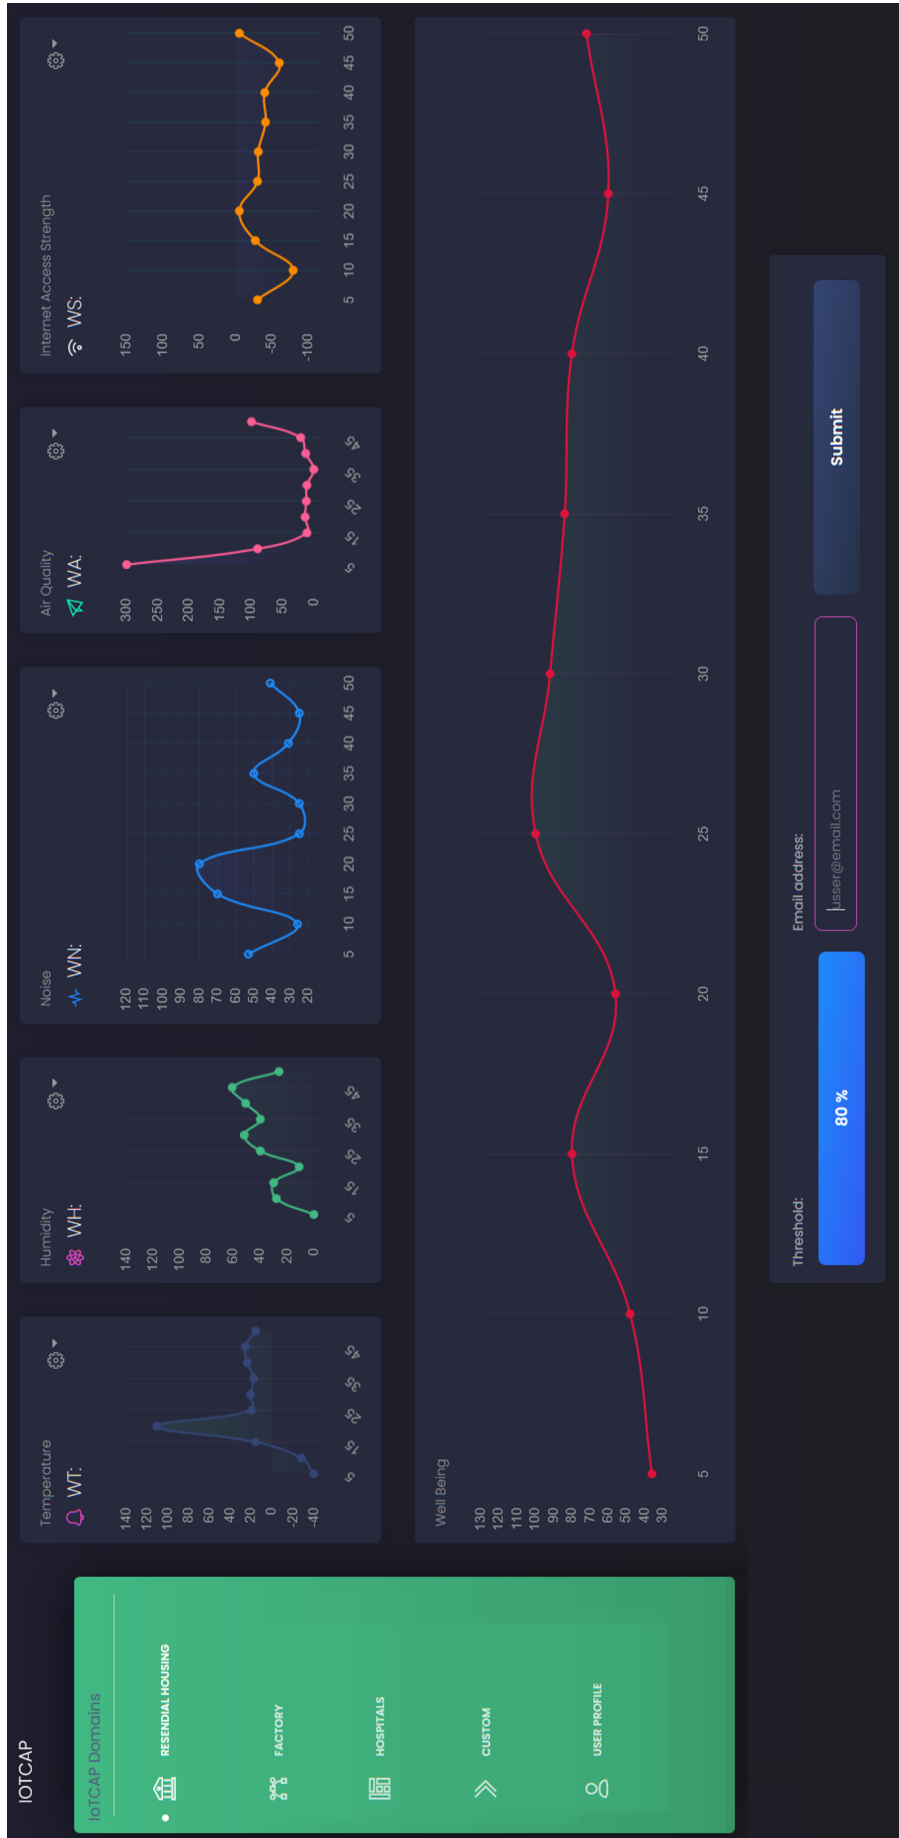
IOTCAP

IoTCAP Domains

RESENDIAL HOUSING

FACTORY

HOSPITALS

CUSTOM

USER PROFILE

Temperature
WT:
140
120
100
80
60
40
20
0
-20
-40
5 15 25 35 45

Humidity
WH:
140
120
100
80
60
40
20
0
5 15 25 35 45

Noise
WN:
120
110
100
90
80
70
60
50
40
30
20
5 10 15 20 25 30 35 40 45 50

Air Quality
WA:
300
250
200
150
100
50
0
5 15 25 35 45

Internet Access Strength
WS:
150
100
50
0
-50
-100
5 10 15 20 25 30 35 40 45 50

Well Being
130
120
110
100
90
80
70
60
50
40
30
5 10 15 20 25 30 35 40 45 50

Threshold:
80 %
Email address:
user@email.com
Submit